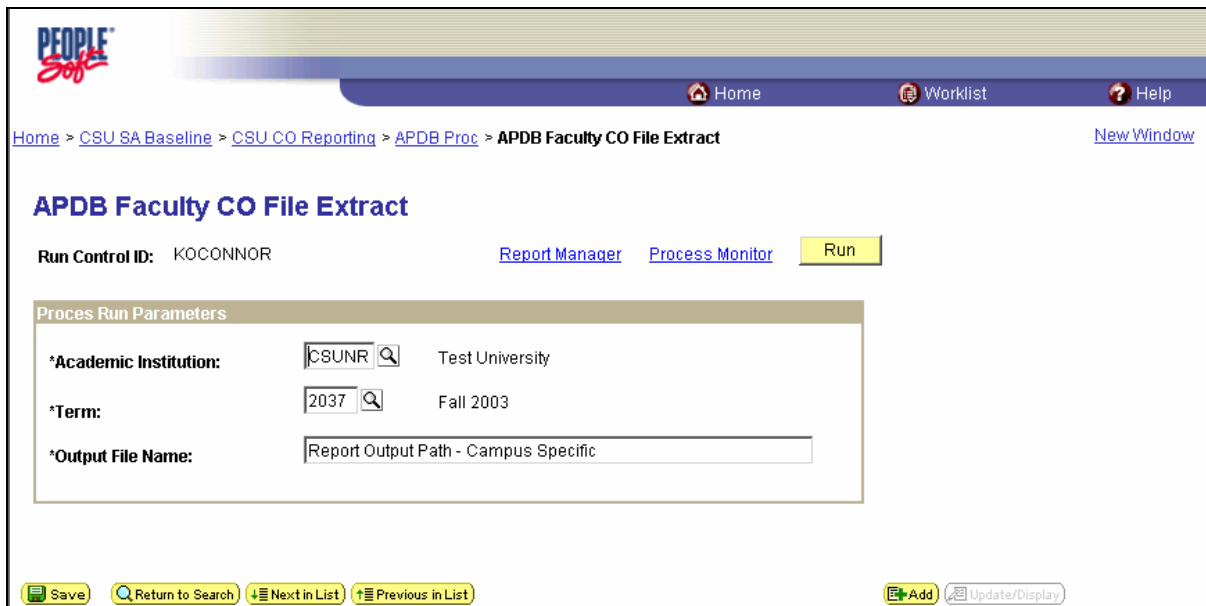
PEOPLE Soft

Home Worklist Help

Home > CSU SA Baseline > CSU CO Reporting > APDB Proc > APDB Faculty CO File Extract

New Window

APDB Faculty CO File Extract

Run Control ID: KOCONNOR

Report Manager Process Monitor Run

Proces Run Parameters

*Academic Institution: CSUNR Test University

*Term: 2037 Fall 2003

*Output File Name: Report Output Path - Campus Specific

Save Return to Search Next in List Previous in List

Add Update/Display